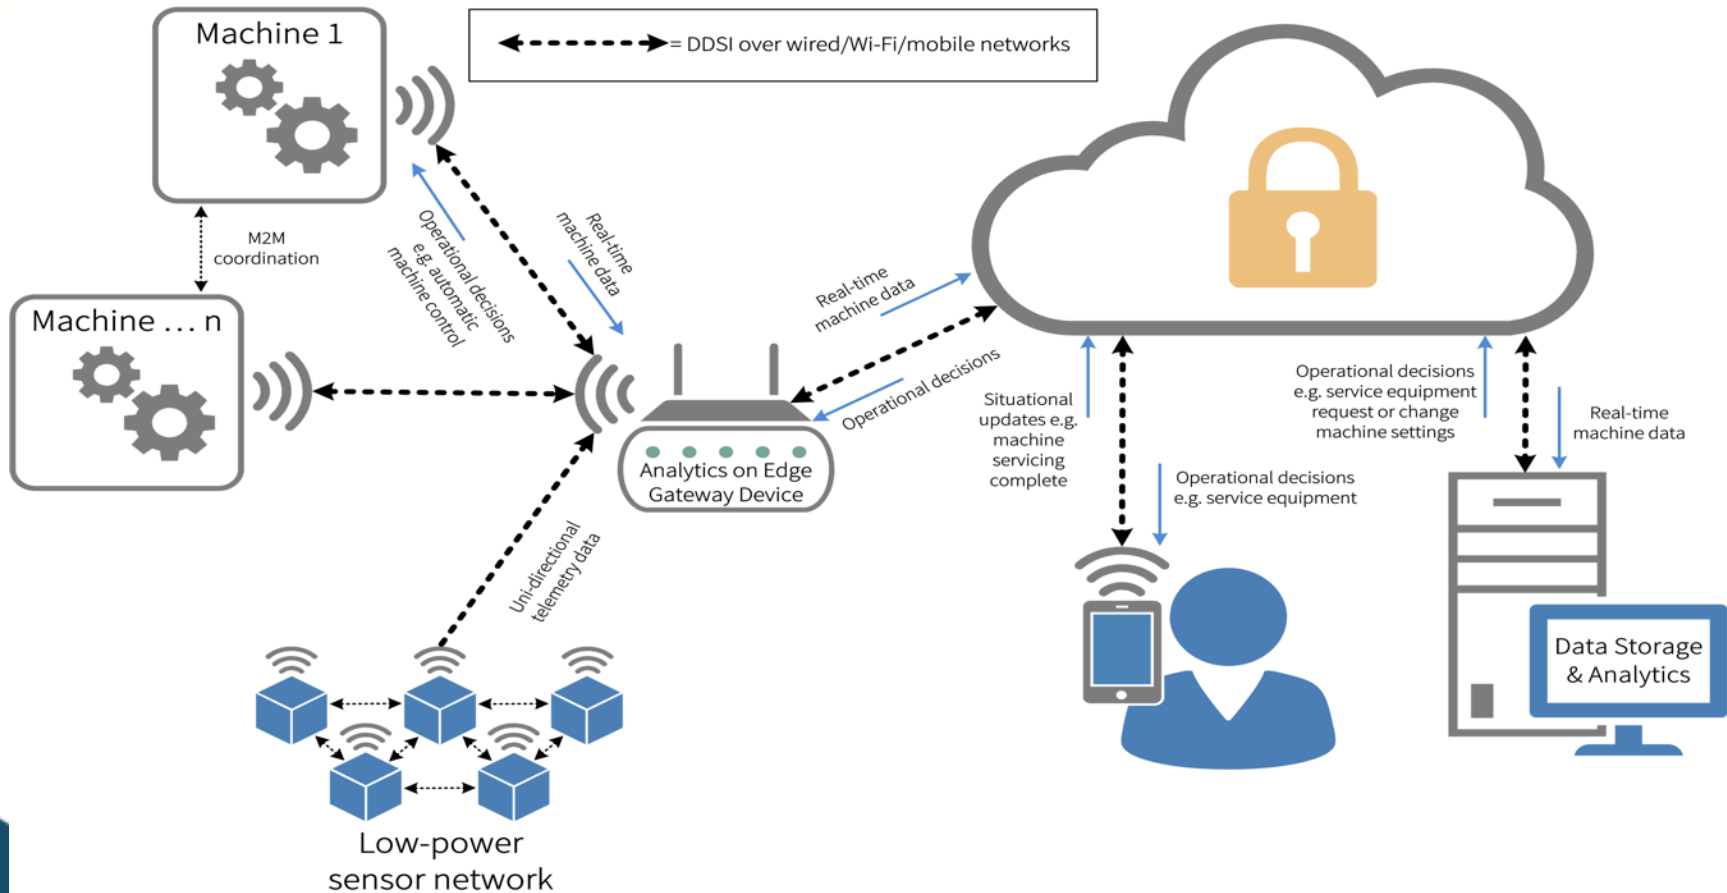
= DDSI over wired/Wi-Fi/mobile networks

Machine 1

M2M coordination

Machine ... n

Operational decisions e.g. automatic machine control

Real-time machine data

Real-time machine data

Operational decisions

Analytics on Edge Gateway Device

Uni-directional telemetry data

Low-power sensor network

Situational updates e.g. machine servicing complete

Operational decisions e.g. service equipment

Operational decisions e.g. service equipment request or change machine settings

Real-time machine data

Data Storage & Analytics